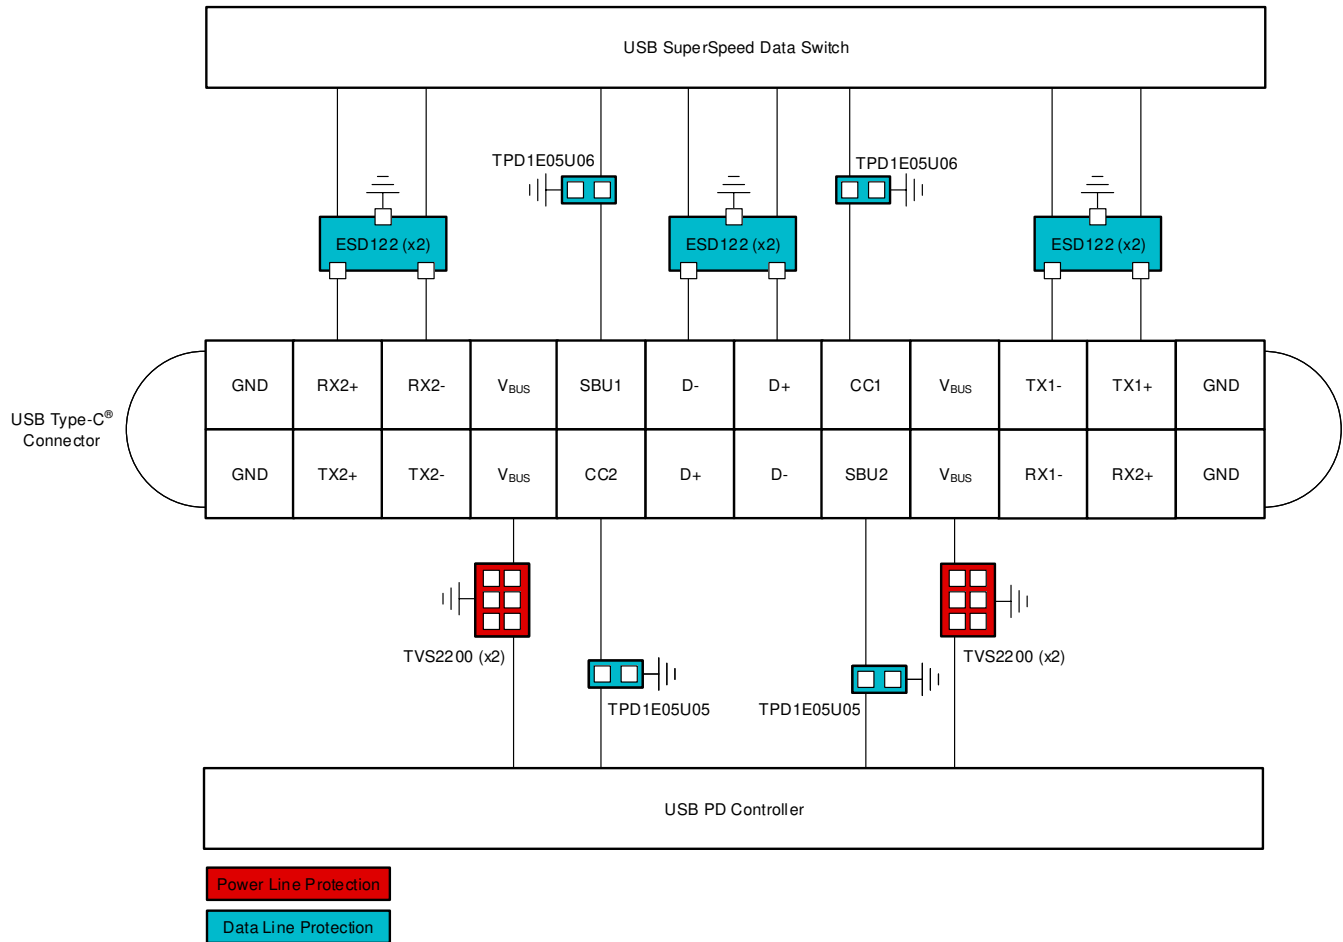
USB SuperSpeed Data Switch

TPD1E05U06

TPD1E05U06

ESD122 (x2)

ESD122 (x2)

ESD122 (x2)

USB Type-C® Connector

| GND | RX2+ | RX2- | $V_{BUS}$ | SBU1 | D- | D+ | CC1 | $V_{BUS}$ | TX1- | TX1+ | GND |
|---|---|---|---|---|---|---|---|---|---|---|---|
| GND | TX2+ | TX2- | $V_{BUS}$ | CC2 | D+ | D- | SBU2 | $V_{BUS}$ | RX1- | RX2+ | GND |

TVS2200 (x2)

TVS2200 (x2)

TPD1E05U05

TPD1E05U05

USB PD Controller

Power Line Protection

Data Line Protection